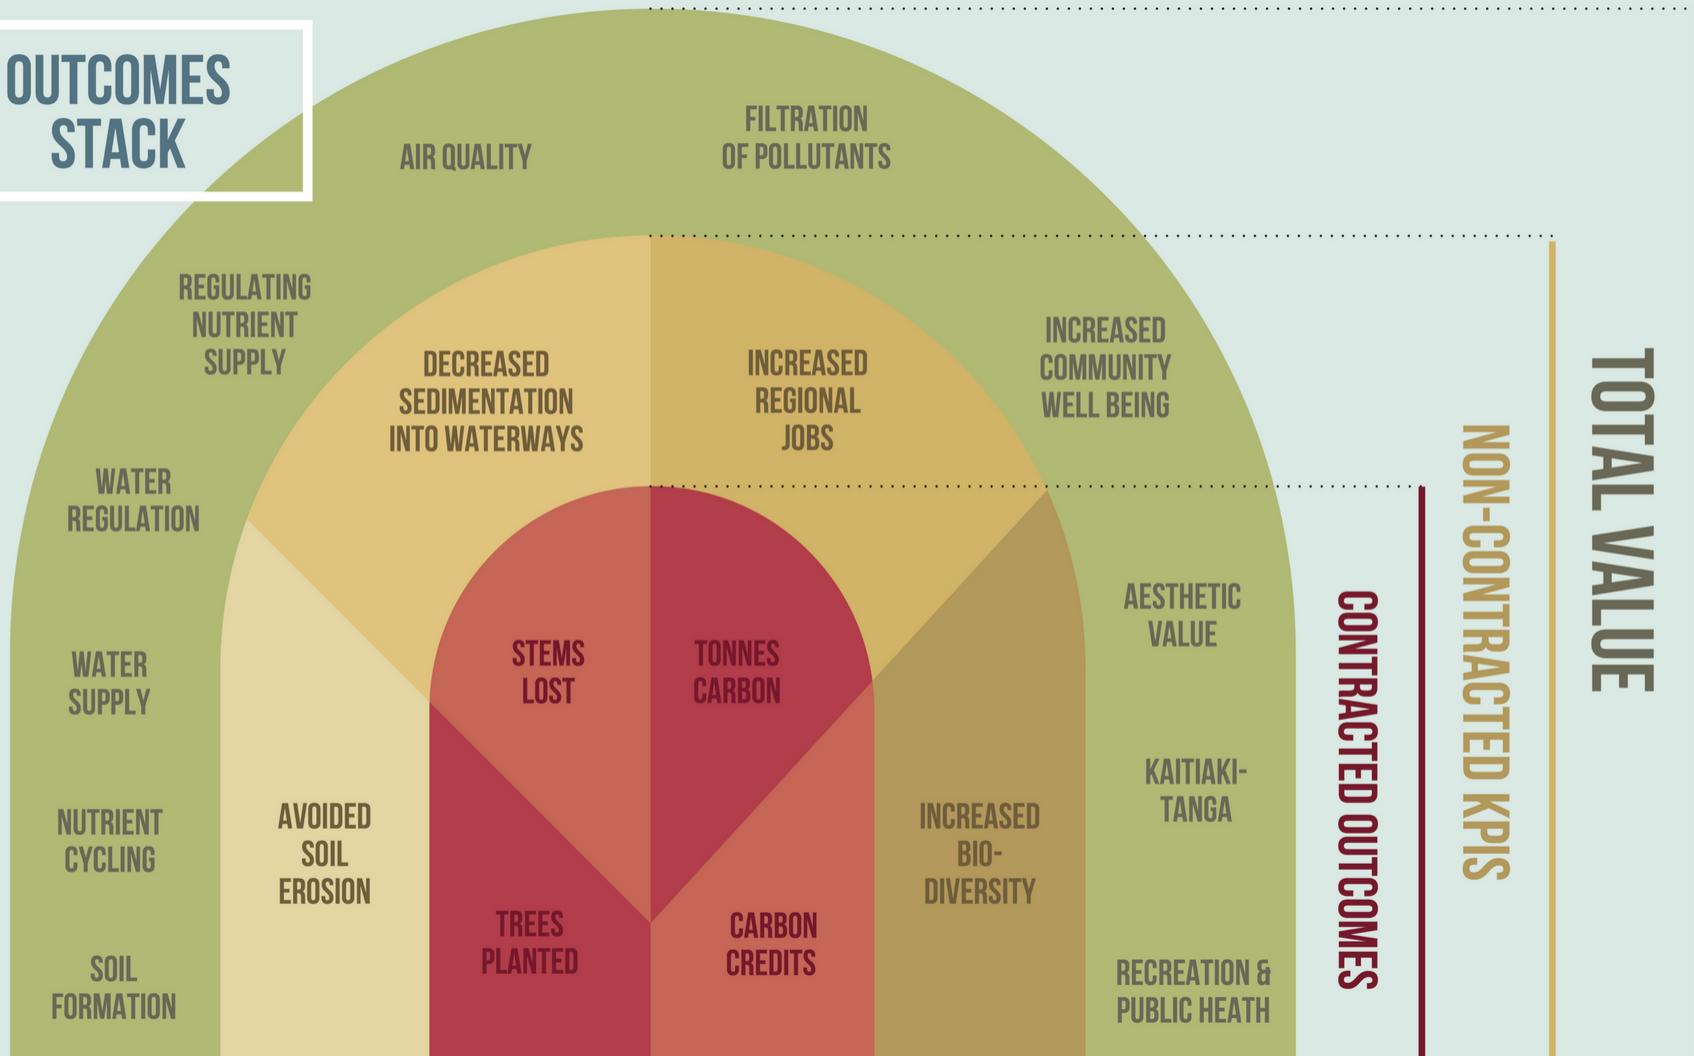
OUTCOMES STACK

AIR QUALITY

FILTRATION OF POLLUTANTS

REGULATING NUTRIENT SUPPLY

DECREASED SEDIMENTATION INTO WATERWAYS

INCREASED REGIONAL JOBS

INCREASED COMMUNITY WELL BEING

WATER REGULATION

STEMS LOST

TONNES CARBON

AESTHETIC VALUE

WATER SUPPLY

KAITIAKI-TANGA

NUTRIENT CYCLING

AVOIDED SOIL EROSION

INCREASED BIO-DIVERSITY

TREES PLANTED

CARBON CREDITS

SOIL FORMATION

RECREATION & PUBLIC HEATH

CONTRACTED OUTCOMES

NON-CONTRACTED KPIS

TOTAL VALUE